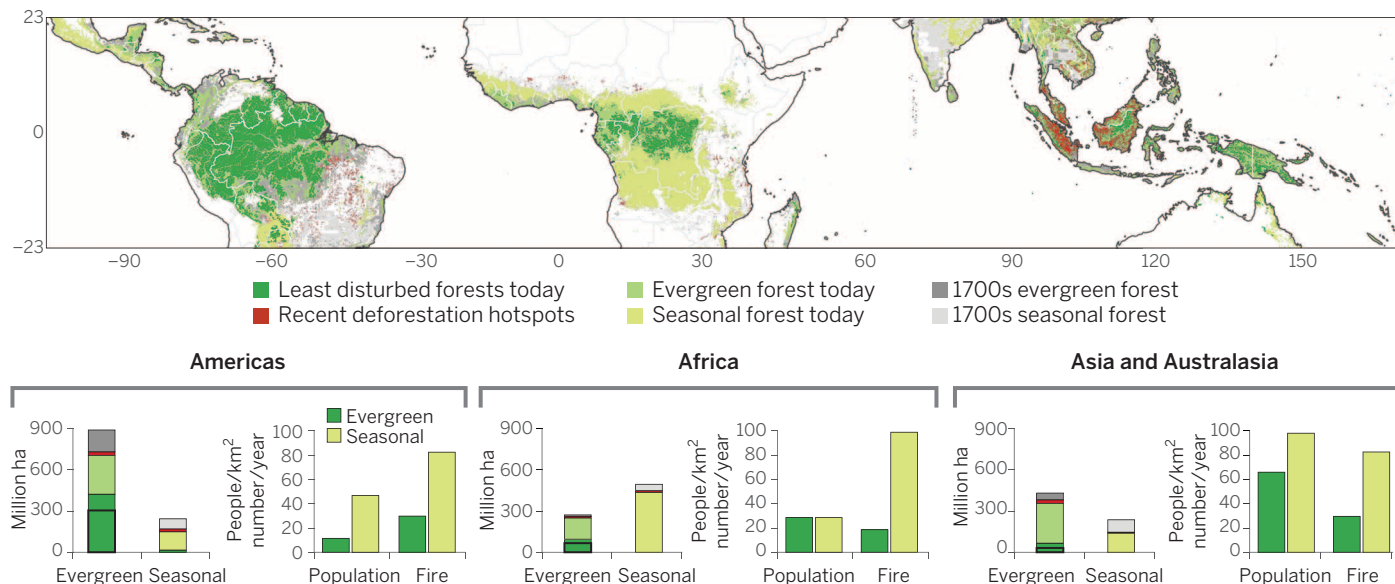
23
0
–23
–90 –60 –30 0 30 60 90 120 150

Least disturbed forests today
Recent deforestation hotspots
Evergreen forest today
Seasonal forest today
1700s evergreen forest
1700s seasonal forest

Americas

Million ha
900
600
300
0
Evergreen Seasonal

Evergreen
Seasonal
People/km$^2$ number/year
100
80
60
40
20
0
Population Fire

Africa

Million ha
900
600
300
0
Evergreen Seasonal

People/km$^2$ number/year
100
80
60
40
20
0
Population Fire

Asia and Australasia

Million ha
900
600
300
0
Evergreen Seasonal

People/km$^2$ number/year
100
80
60
40
20
0
Population Fire